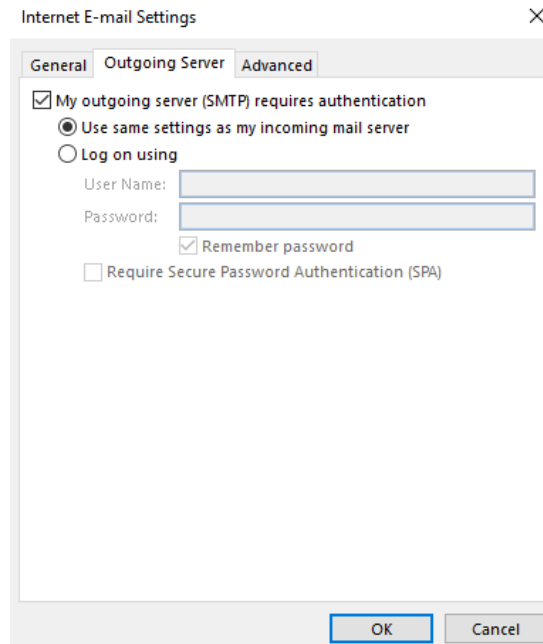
Internet E-mail Settings

×

General | Outgoing Server | Advanced

My outgoing server (SMTP) requires authentication

Use same settings as my incoming mail server

Log on using

User Name:

Password:

Remember password

Require Secure Password Authentication (SPA)

OK

Cancel